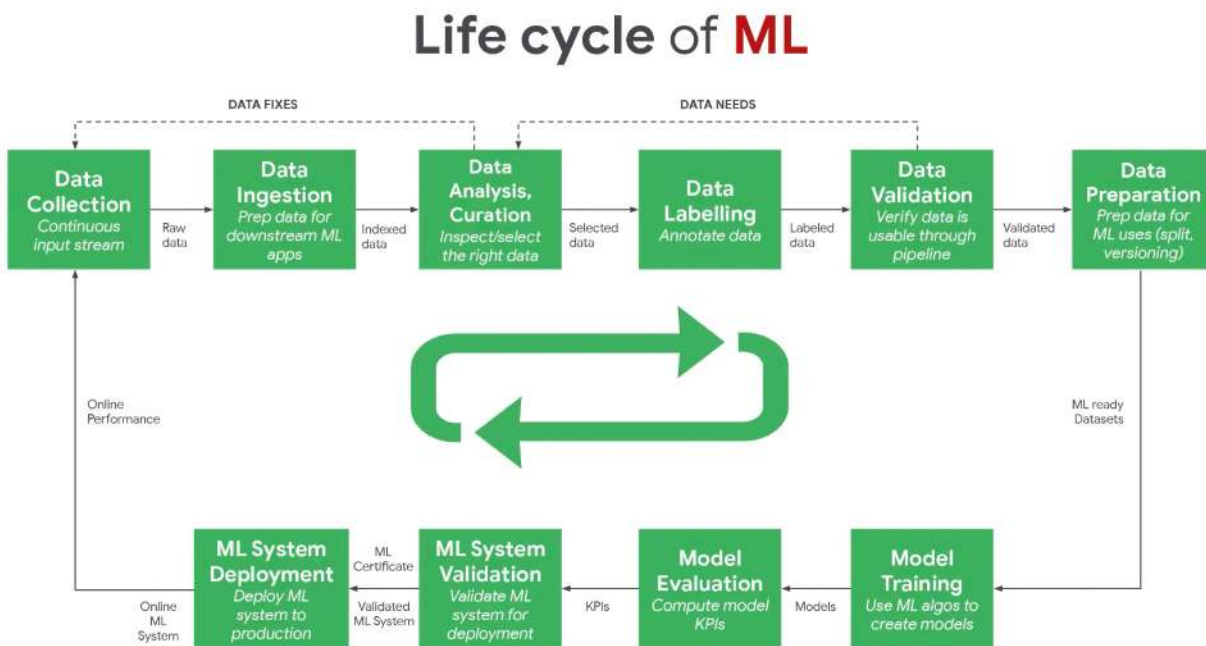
Life cycle of ML

DATA FIXES

DATA NEEDS

Data Collection
Continuous input stream

Raw data

Data Ingestion
Prep data for downstream ML apps

Indexed data

Data Analysis, Curation
Inspect/select the right data

Selected data

Data Labelling
Annotate data

Labeled data

Data Validation
Verify data is usable through pipeline

Validated data

Data Preparation
Prep data for ML uses (split, versioning)

ML ready Datasets

Model Training
Use ML algos to create models

Models

Model Evaluation
Compute model KPIs

KPIs

ML System Validation
Validate ML system for deployment

ML Certificate

Validated ML System

ML System Deployment
Deploy ML system to production

Online ML System

Online Performance